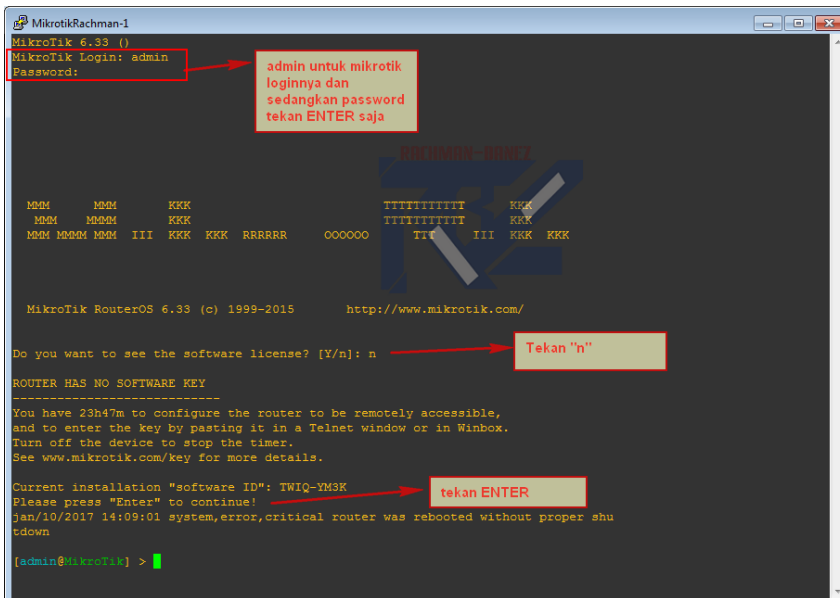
MikrotikRachman-1

MikroTik 6.33 ()
MikroTik Login: admin
Password:

admin untuk mikrotik loginnya dan sedangkan password tekan ENTER saja

RACHMAN-NAWEZ

MMM MMM KKK TTTTTTTTTTT KKK
MMM MMMM KKK TTTTTTTTTTT KKK
MMM MMMM MMM III KKK KKK RRRRRR OOOOOO TTT III KKK KKK

MikroTik RouterOS 6.33 (c) 1999-2015 http://www.mikrotik.com/

Do you want to see the software license? [Y/n]: n

Tekan "n"

ROUTER HAS NO SOFTWARE KEY
----------------------------
You have 23h47m to configure the router to be remotely accessible, and to enter the key by pasting it in a Telnet window or in Winbox.
Turn off the device to stop the timer.
See www.mikrotik.com/key for more details.

Current installation "software ID": TWIQ-YM3K
Please press "Enter" to continue!
jan/10/2017 14:09:01 system,error,critical router was rebooted without proper shutdown

tekan ENTER

[admin@MikroTik] >